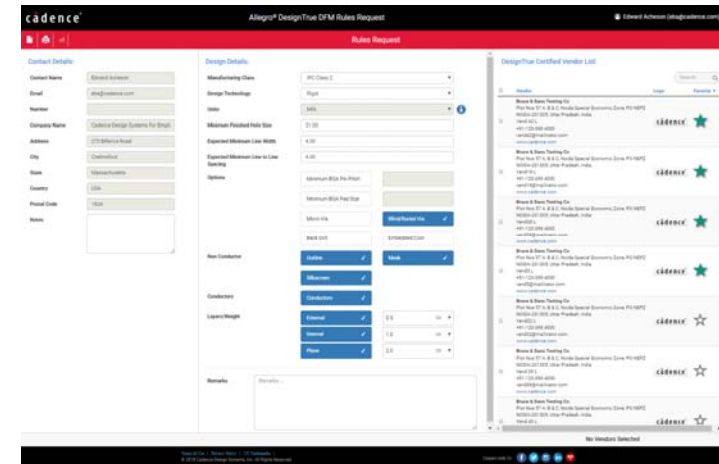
cadence

Allegro® DesignTrue DFM Rules Request

Edward Acheson (eba@cadence.com)

Rules Request

Contact Details:

Contact Name: Edward Acheson
Email: eba@cadence.com
Number
Company Name: Cadence Design Systems Inc
Address: 270 Billerica Road
City: Chelmsford
State: Massachusetts
Country: USA
Postal Code: 1824
Notes

Design Details:

Manufacturing Class: IPC Class 2
Design Technology: Rigid
Units: Mils
Minimum Finished Hole Size: 31.50
Expected Minimum Line Width: 4.00
Expected Minimum Line to Line Spacing: 4.00
Options: Minimum BGA Pin Pitch | Minimum BGA Pad Size | Micro Via | Blind/Buried Via | Back Drill | Embedded Com
Non Conductor: Outline | Mask | Silkscreen
Conductors: Conductors
Layers/Weight: External 0.5 oz | Internal 1.0 oz | Plane 2.0 oz

Remarks: Remarks ...

DesignTrue Certified Vendor List:

Search

Vendor | Logo | Favorite

Bravo & Bans Testing Co
Plot Nos 57 A, B & C, Noida Special Economic Zone, P.O.NEPZ
NOIDA-201305, Uttar Pradesh, India
Vendi A L
+91 120 000 4000
vendi@mailinator.com
www.cadence.com
cadence

Bravo & Bans Testing Co
Plot Nos 57 A, B & C, Noida Special Economic Zone, P.O.NEPZ
NOIDA-201305, Uttar Pradesh, India
Vendi B L
+91 120 000 4000
vendi@mailinator.com
www.cadence.com
cadence

Bravo & Bans Testing Co
Plot Nos 57 A, B & C, Noida Special Economic Zone, P.O.NEPZ
NOIDA-201305, Uttar Pradesh, India
VendiD L
+91 120 000 4000
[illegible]
cadence

Bravo & Bans Testing Co
Plot Nos 57 A, B & C, Noida Special Economic Zone, P.O.NEPZ
NOIDA-201305, Uttar Pradesh, India
VendiE L
+91 120 000 4000
vendi@mailinator.com
www.cadence.com
cadence

Bravo & Bans Testing Co
Plot Nos 57 A, B & C, Noida Special Economic Zone, P.O.NEPZ
NOIDA-201305, Uttar Pradesh, India
VendiG L
+91 120 000 4000
vendi@mailinator.com
www.cadence.com
cadence

Bravo & Bans Testing Co
Plot Nos 57 A, B & C, Noida Special Economic Zone, P.O.NEPZ
NOIDA-201305, Uttar Pradesh, India
VendiI L
+91 120 000 4000
vendi@mailinator.com
www.cadence.com
cadence

Bravo & Bans Testing Co
Plot Nos 57 A, B & C, Noida Special Economic Zone, P.O.NEPZ
NOIDA-201305, Uttar Pradesh, India
VendiJ L
cadence

No Vendors Selected

Terms of Use | Privacy Policy | US Trademarks
© 2016 Cadence Design Systems, Inc. All Rights Reserved.

Connect with Us